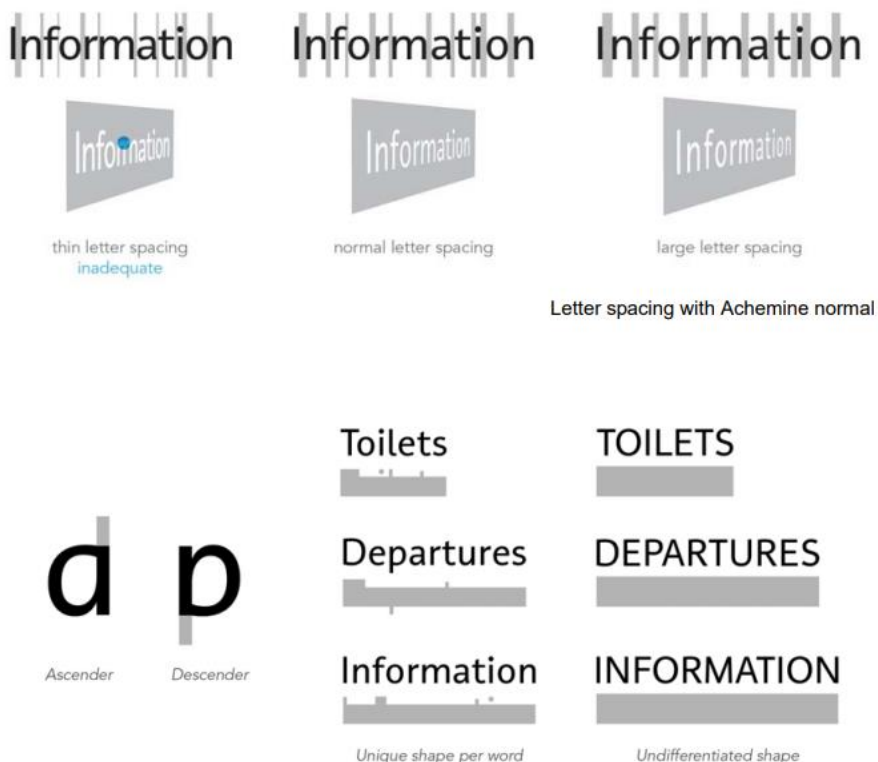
Information Information Information

Information Information Information

thin letter spacing
inadequate

normal letter spacing

large letter spacing

Letter spacing with Achemine normal

d p

Ascender Descender

Toilets

Departures

Information

Unique shape per word

TOILETS

DEPARTURES

INFORMATION

Undifferentiated shape